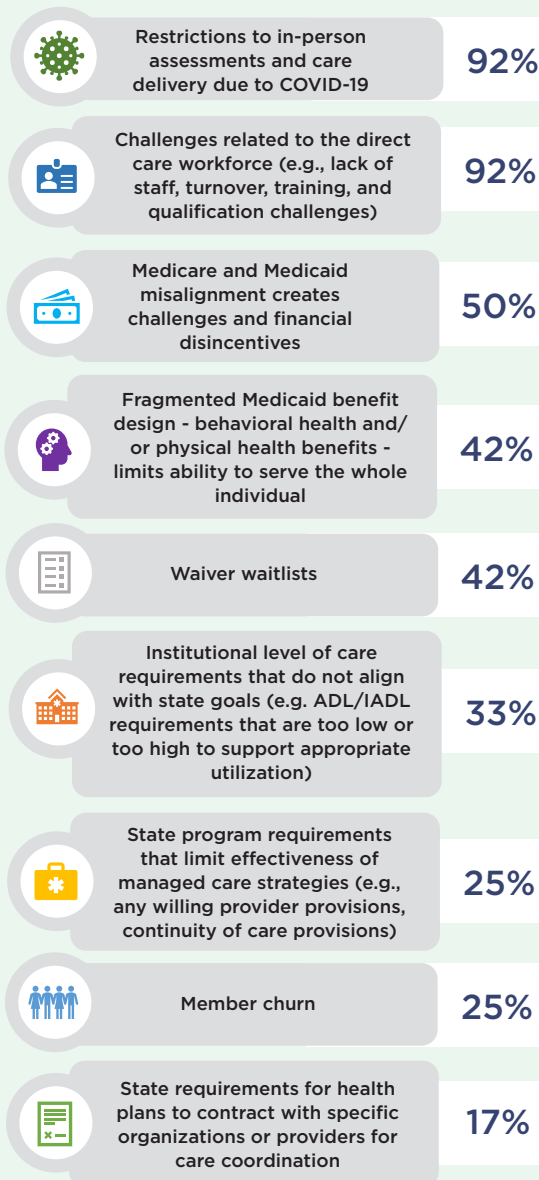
Restrictions to in-person assessments and care delivery due to COVID-19

92%

Challenges related to the direct care workforce (e.g., lack of staff, turnover, training, and qualification challenges)

92%

Medicare and Medicaid misalignment creates challenges and financial disincentives

50%

Fragmented Medicaid benefit design - behavioral health and/ or physical health benefits - limits ability to serve the whole individual

42%

Waiver waitlists

42%

Institutional level of care requirements that do not align with state goals (e.g. ADL/IADL requirements that are too low or too high to support appropriate utilization)

33%

State program requirements that limit effectiveness of managed care strategies (e.g., any willing provider provisions, continuity of care provisions)

25%

Member churn

25%

State requirements for health plans to contract with specific organizations or providers for care coordination

17%